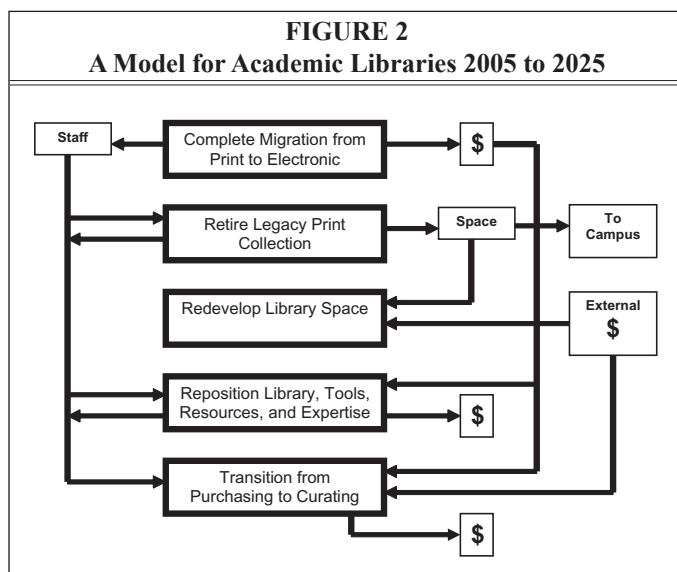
FIGURE 2
A Model for Academic Libraries 2005 to 2025

Staff

Complete Migration from Print to Electronic

$

Retire Legacy Print Collection

Space

To Campus

Redevelop Library Space

External $

Reposition Library, Tools, Resources, and Expertise

$

Transition from Purchasing to Curating

$